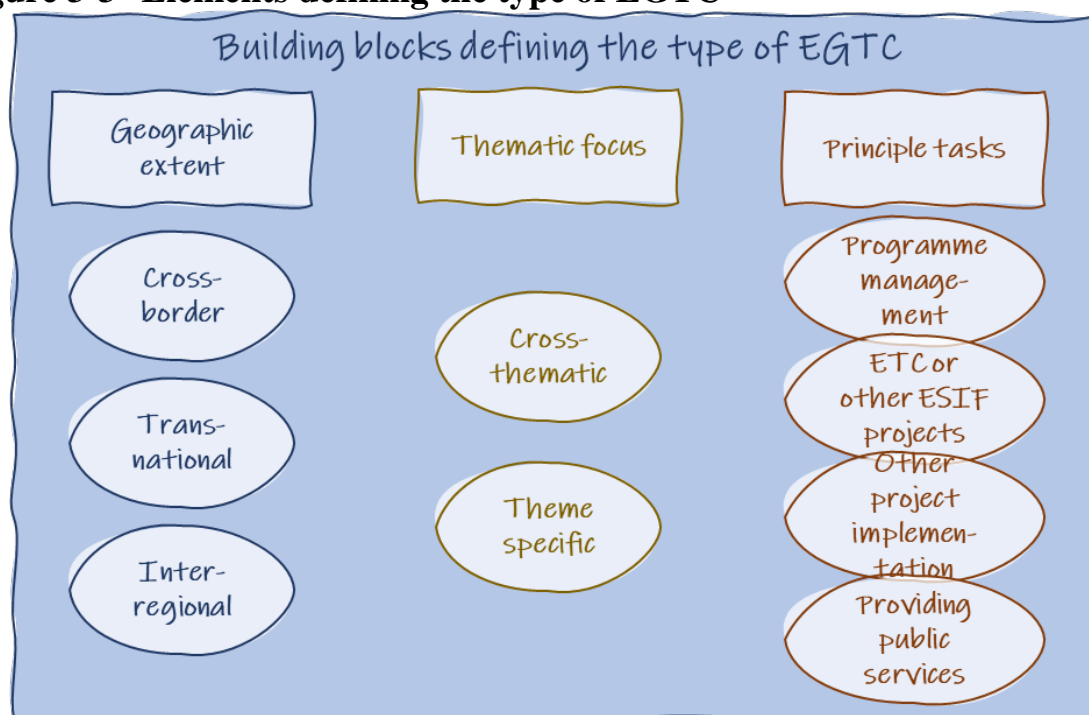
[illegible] Elements defining the type of EGTC

Building blocks defining the type of EGTC

Geographic extent

Thematic focus

Principle tasks

Cross-border

Programme management

Cross-thematic

ETC or other ESIF projects

Trans-national

Other project implementation

Theme specific

Inter-regional

Providing public services